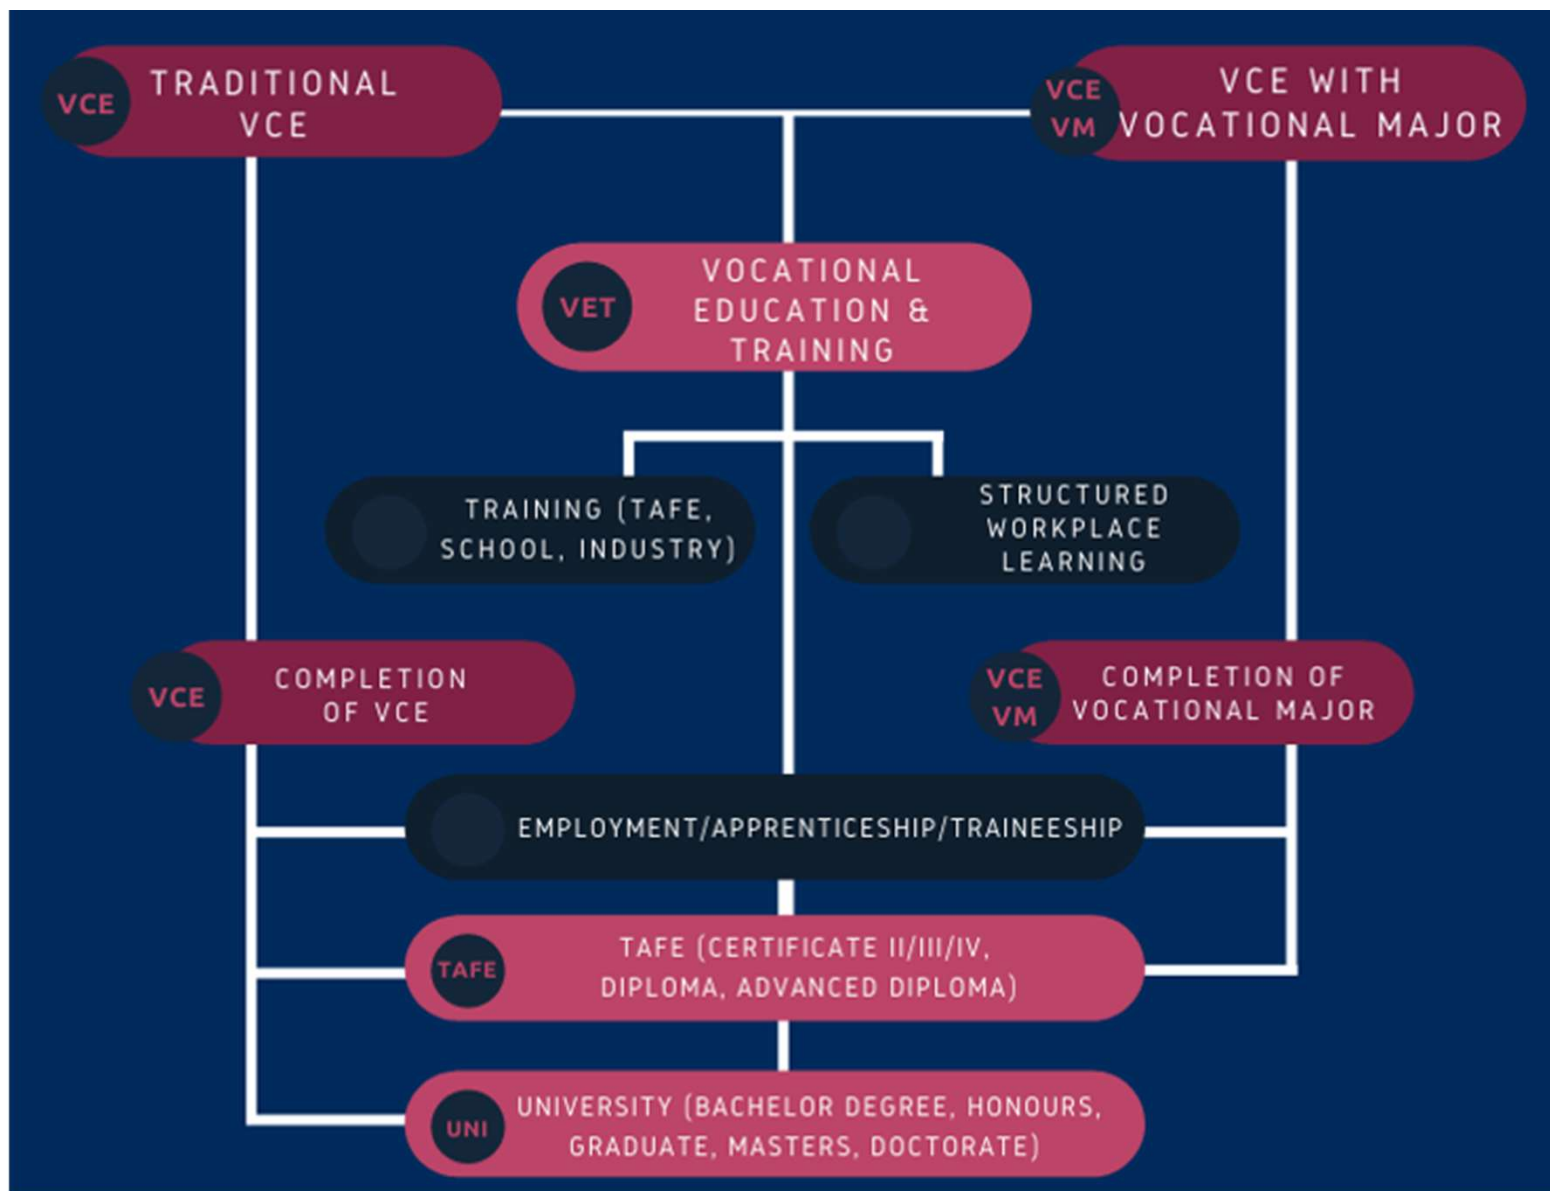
VCE TRADITIONAL VCE

VCE VM VCE WITH VOCATIONAL MAJOR

VET VOCATIONAL EDUCATION & TRAINING

TRAINING (TAFE, SCHOOL, INDUSTRY)

STRUCTURED WORKPLACE LEARNING

VCE COMPLETION OF VCE

VCE VM COMPLETION OF VOCATIONAL MAJOR

EMPLOYMENT/APPRENTICESHIP/TRAINEESHIP

TAFE TAFE (CERTIFICATE II/III/IV, DIPLOMA, ADVANCED DIPLOMA)

UNI UNIVERSITY (BACHELOR DEGREE, HONOURS, GRADUATE, MASTERS, DOCTORATE)